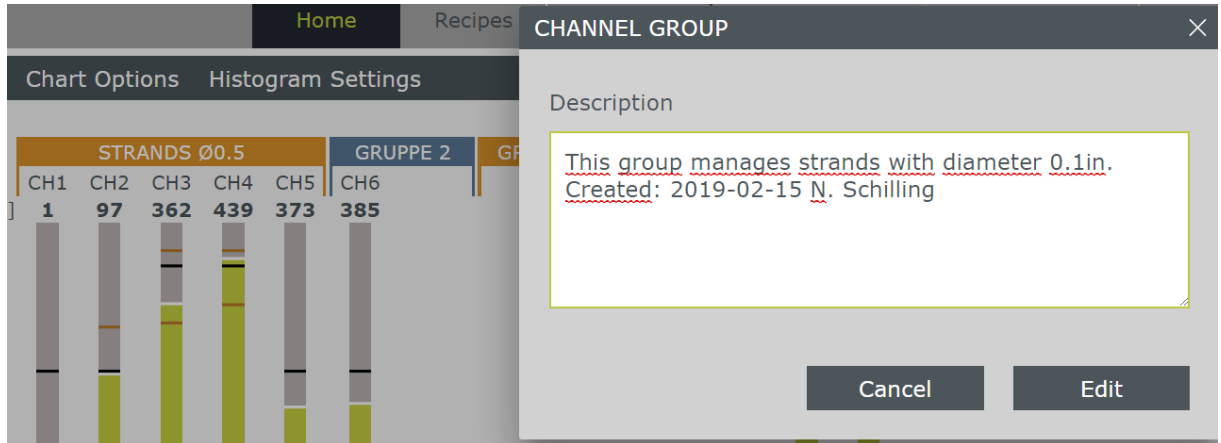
Home
Recipes

Chart Options Histogram Settings

STRANDS Ø0.5
GRUPPE 2
GR

CH1 CH2 CH3 CH4 CH5 CH6
1 97 362 439 373 385

CHANNEL GROUP

Description

This group manages strands with diameter 0.1in.
Created: 2019-02-15 N. Schilling

Cancel
Edit